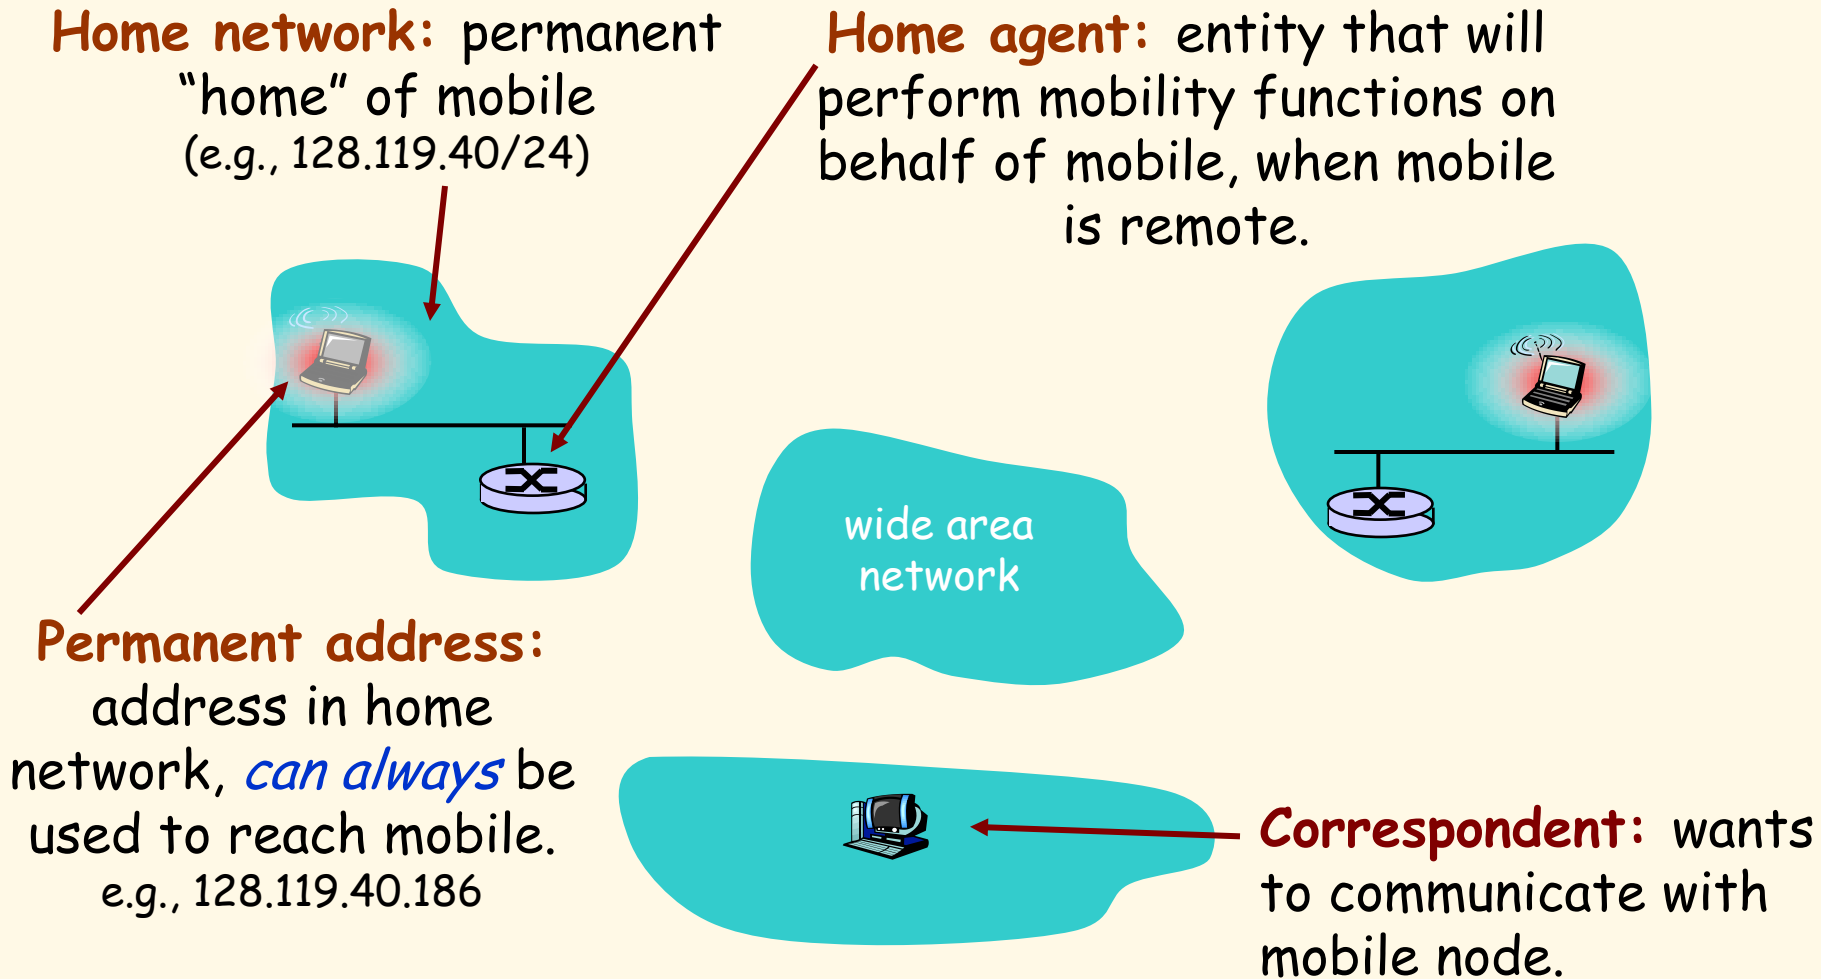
Home network: permanent "home" of mobile (e.g., 128.119.40/24)

Home agent: entity that will perform mobility functions on behalf of mobile, when mobile is remote.

wide area network

Permanent address: address in home network, can always be used to reach mobile. e.g., 128.119.40.186

Correspondent: wants to communicate with mobile node.